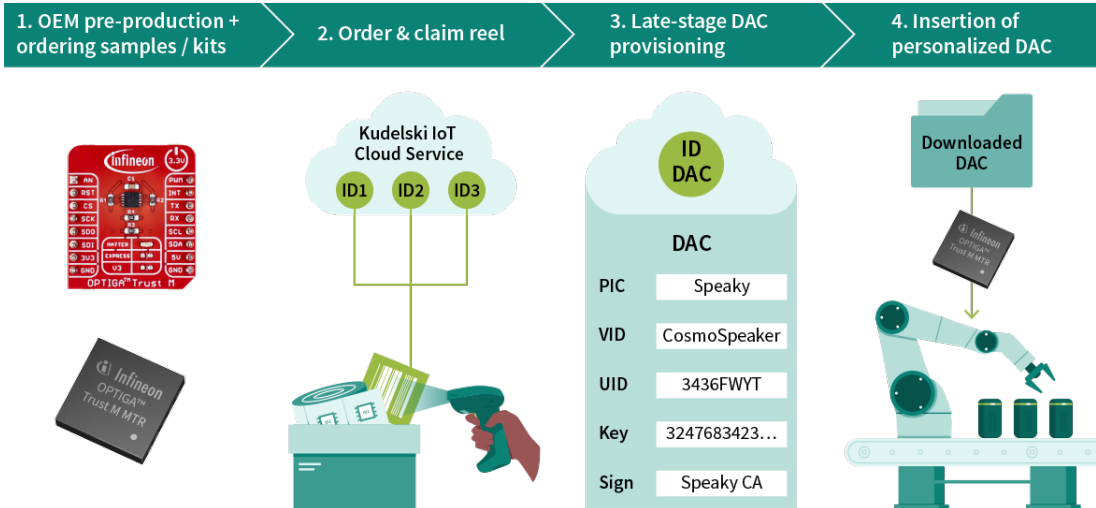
1. OEM pre-production + ordering samples / kits

2. Order & claim reel

3. Late-stage DAC provisioning

4. Insertion of personalized DAC

infineon
3.3V
AN RST CS SCK SDO SDI 3V3 GND
PWM INT TX RX SCL SDA 5V GND
C1 U1 R1 R2
PAFTER EXPRESS U3
OPTIGA™ Trust M

Infineon
OPTIGA™
Trust M MTR

Kudelski IoT Cloud Service
ID1 ID2 ID3

ID DAC

DAC

| | |
|---|---|
| PIC | Speaky |
| VID | CosmoSpeaker |
| UID | 3436FWYT |
| Key | 3247683423... |
| Sign | Speaky CA |

Downloaded DAC

Infineon
OPTIGA™
Trust M MTR